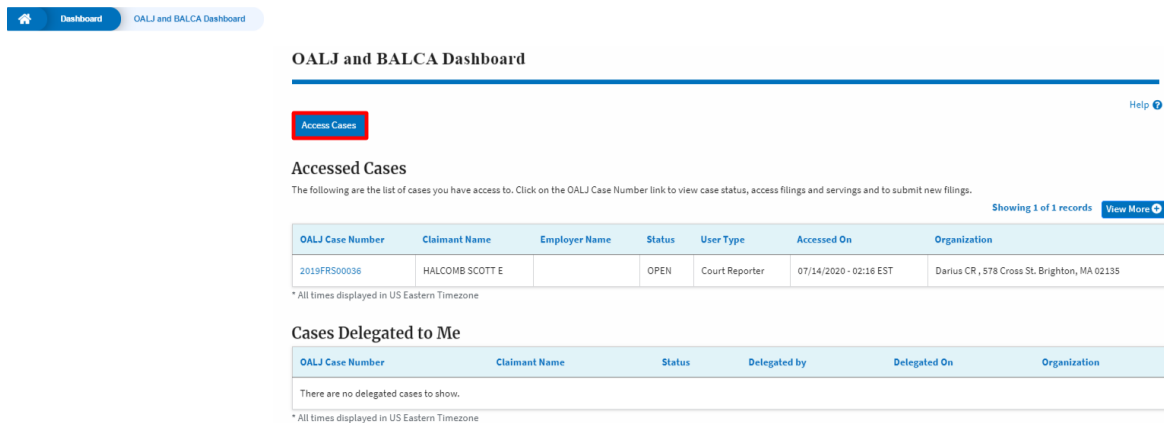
Dashboard OALJ and BALCA Dashboard

OALJ and BALCA Dashboard

Help

Access Cases

Accessed Cases

The following are the list of cases you have access to. Click on the OALJ Case Number link to view case status, access filings and servings and to submit new filings.

Showing 1 of 1 records View More

| OALJ Case Number | Claimant Name | Employer Name | Status | User Type | Accessed On | Organization |
|---|---|---|---|---|---|---|
| 2019FRS00036 | HALCOMB SCOTT E | | OPEN | Court Reporter | 07/14/2020 - 02:16 EST | Darius CR , 578 Cross St. Brighton, MA 02135 |

* All times displayed in US Eastern Timezone

Cases Delegated to Me

| OALJ Case Number | Claimant Name | Status | Delegated by | Delegated On | Organization |
|---|---|---|---|---|---|
| There are no delegated cases to show. | | | | | |

* All times displayed in US Eastern Timezone